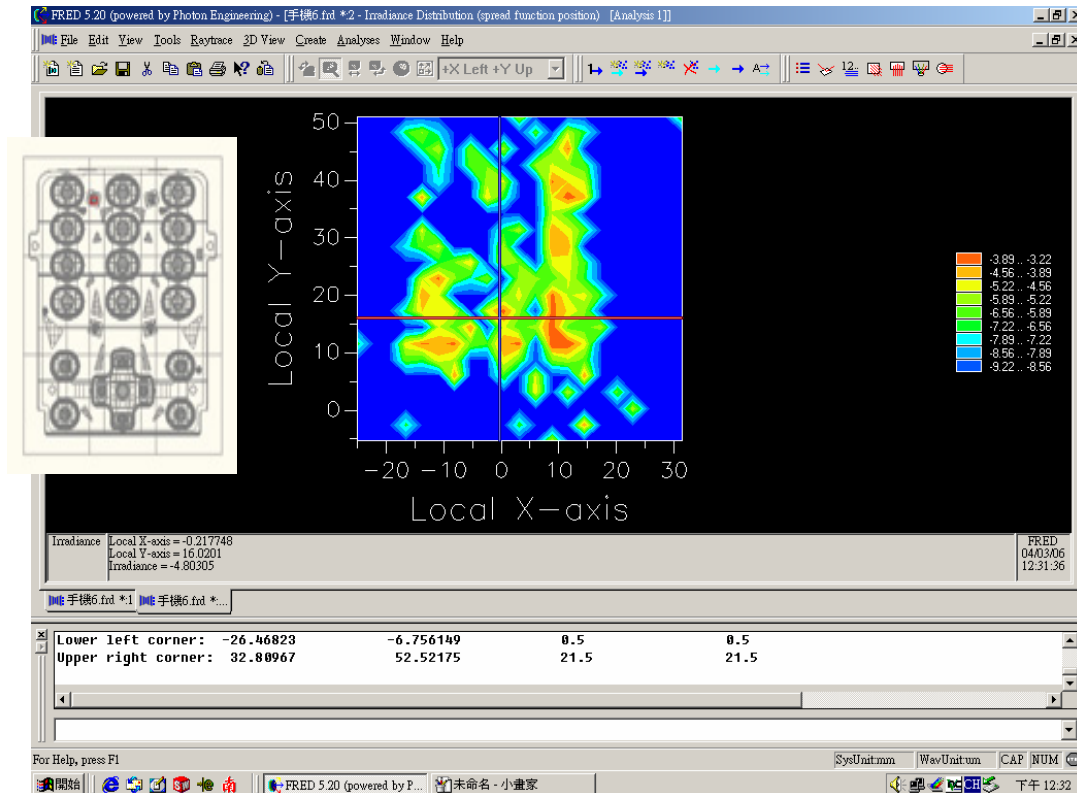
FRED 5.20 (powered by Photon Engineering) - [手機6.frd *:2 - Irradiance Distribution (spread function position) [Analysis 1]]

File Edit View Tools Raytrace 3D View Create Analyses Window Help

+X Left +Y Up

50
40
30
20
10
0
Local Y-axis
-20 -10 0 10 20 30
Local X-axis

-3.89 .. -3.22
-4.56 .. -3.89
-5.22 .. -4.56
-5.89 .. -5.22
-6.56 .. -5.89
-7.22 .. -6.56
-7.89 .. -7.22
-8.56 .. -7.89
-9.22 .. -8.56

Irradiance Local X-axis = -0.217748
Local Y-axis = 16.0201
Irradiance = -4.80305

FRED
04/03/06
12:31:36

手機6.frd *:1 手機6.frd *...

Lower left corner: -26.46823 -6.756149 0.5 0.5
Upper right corner: 32.80967 52.52175 21.5 21.5

For Help, press F1

SysUnit:mm WavUnit:um CAP NUM

開始 FRED 5.20 (powered by P... 未命名 - 小畫家 CH 下午 12:32